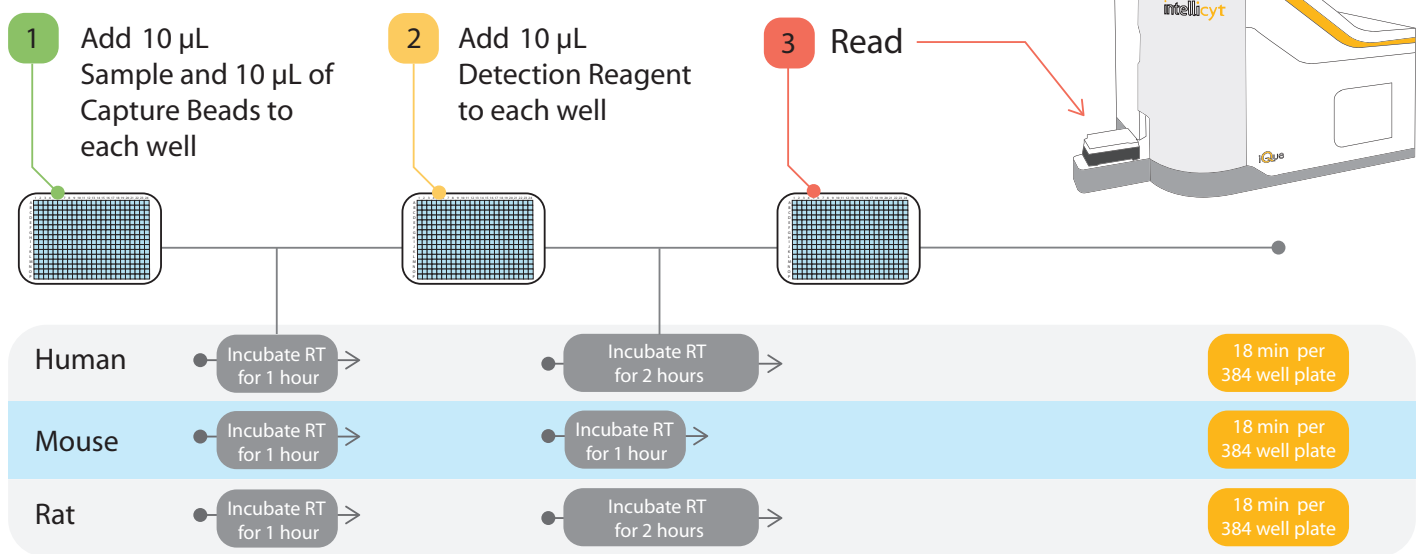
1 Add 10 µL Sample and 10 µL of Capture Beads to each well

2 Add 10 µL Detection Reagent to each well

3 Read

intellicyt

iQue

| | | | |
|---|---|---|---|
| Human | Incubate RT for 1 hour | Incubate RT for 2 hours | 18 min per 384 well plate |
| Mouse | Incubate RT for 1 hour | Incubate RT for 1 hour | 18 min per 384 well plate |
| Rat | Incubate RT for 1 hour | Incubate RT for 2 hours | 18 min per 384 well plate |